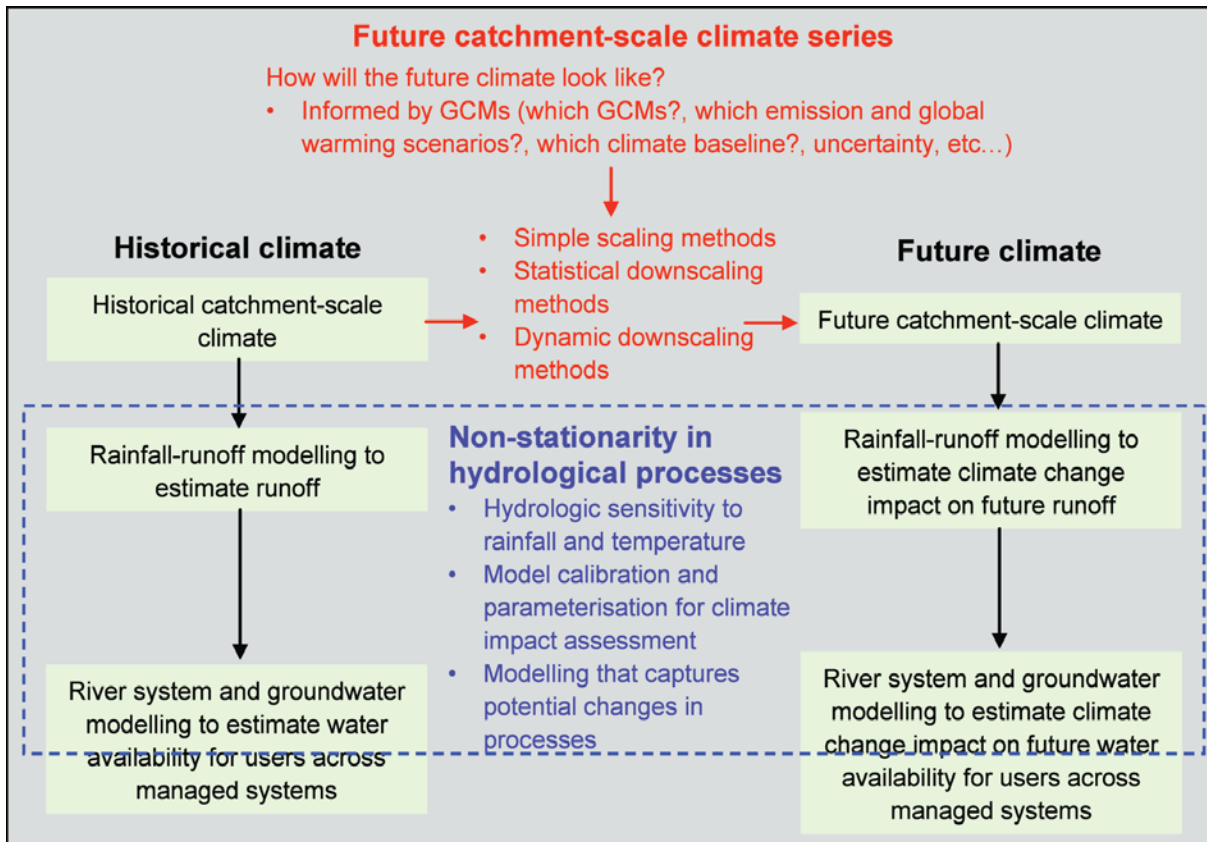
Future catchment-scale climate series

How will the future climate look like?

• Informed by GCMs (which GCMs?, which emission and global warming scenarios?, which climate baseline?, uncertainty, etc...)

Historical climate

Historical catchment-scale climate

• Simple scaling methods
• Statistical downscaling methods
• Dynamic downscaling methods

Future climate

Future catchment-scale climate

Rainfall-runoff modelling to estimate runoff

Non-stationarity in hydrological processes

• Hydrologic sensitivity to rainfall and temperature
• Model calibration and parameterisation for climate impact assessment
• Modelling that captures potential changes in processes

Rainfall-runoff modelling to estimate climate change impact on future runoff

River system and groundwater modelling to estimate water availability for users across managed systems

River system and groundwater modelling to estimate climate change impact on future water availability for users across managed systems